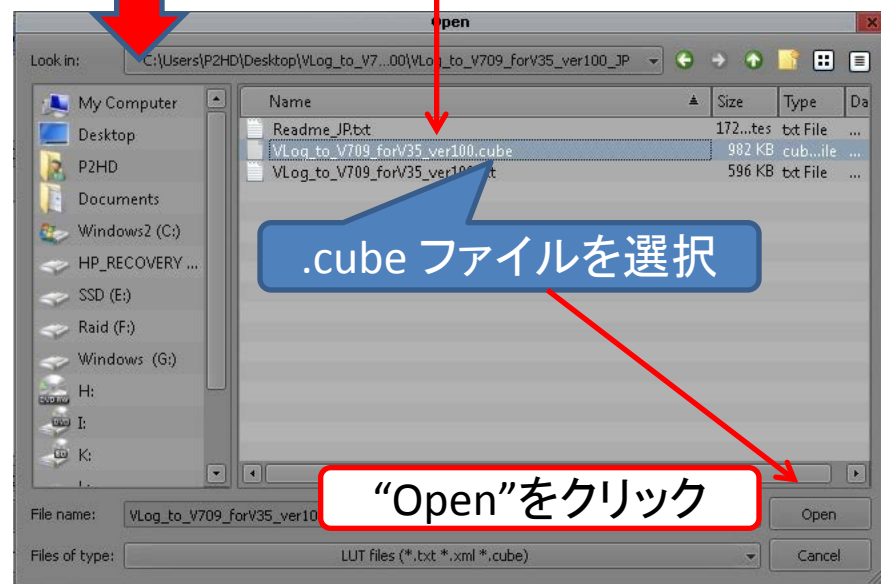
Open

Look in: C:\Users\P2HD\Desktop\VLog_to_V7...00\VLog_to_V709_forV35_ver100_JP

My Computer
Desktop
P2HD
Documents
Windows2 (C:)
HP_RECOVERY ...
SSD (E:)
Raid (F:)
Windows (G:)
H:
I:
K:

| Name | Size | Type | Da |
|---|---|---|---|
| Readme_JP.txt | 172...tes | txt File | ... |
| VLog_to_V709_forV35_ver100.cube | 982 KB | cub...ile | ... |
| VLog_to_V709_forV35_ver1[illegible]t | 596 KB | txt File | ... |

.cube ファイルを選択

File name: VLog_to_V709_forV35_ver10

“Open”をクリック

Open

Files of type: LUT files (*.txt *.xml *.cube)

Cancel